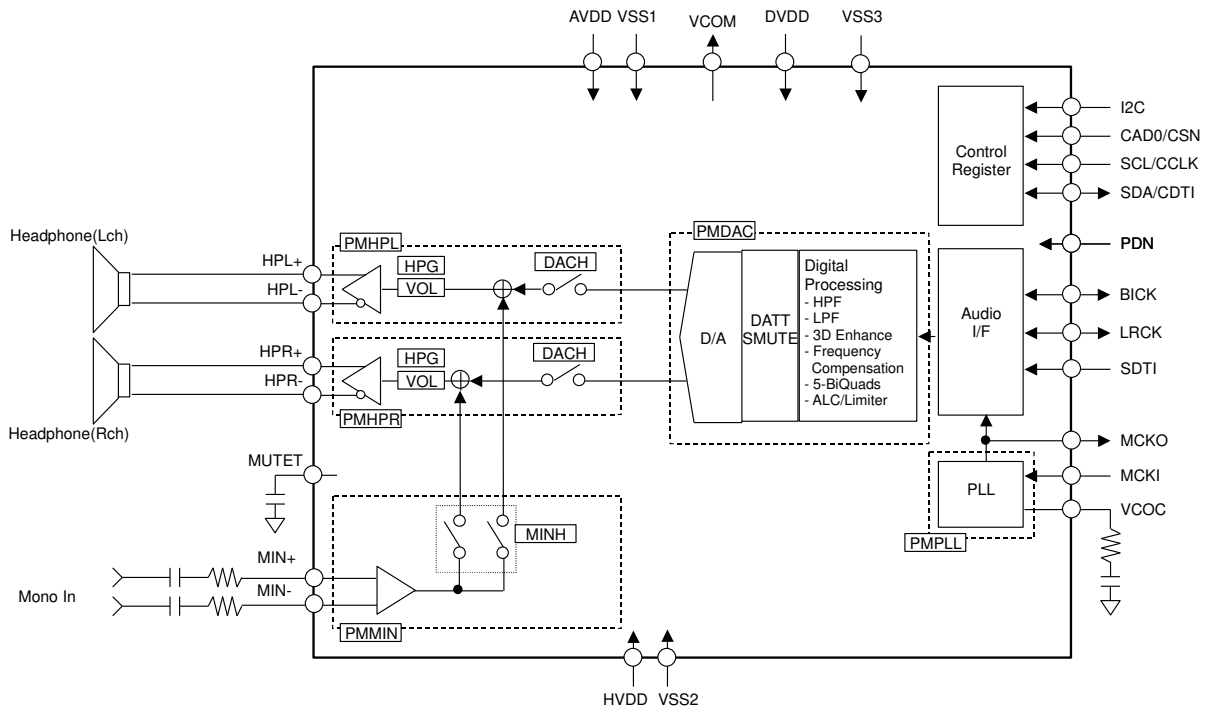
AVDD VSS1 VCOM DVDD VSS3

I2C
CAD0/CSN
SCL/CCLK
SDA/CDTI

Control Register

PDN

Headphone(Lch)

PMHPL

HPL+
HPL-

HPG
VOL

DACH

PMDAC

D/A

DATT SMUTE

Digital Processing
- HPF
- LPF
- 3D Enhance
- Frequency Compensation
- 5-BiQuads
- ALC/Limiter

Audio I/F

BICK
LRCK
SDTI

HPR+
HPR-

HPG
VOL

DACH

PMHPR

Headphone(Rch)

MCKO
MCKI

MUTET

PLL

VCOC

PMPLL

MINH

MIN+
MIN-

Mono In

PMMIN

HVDD VSS2